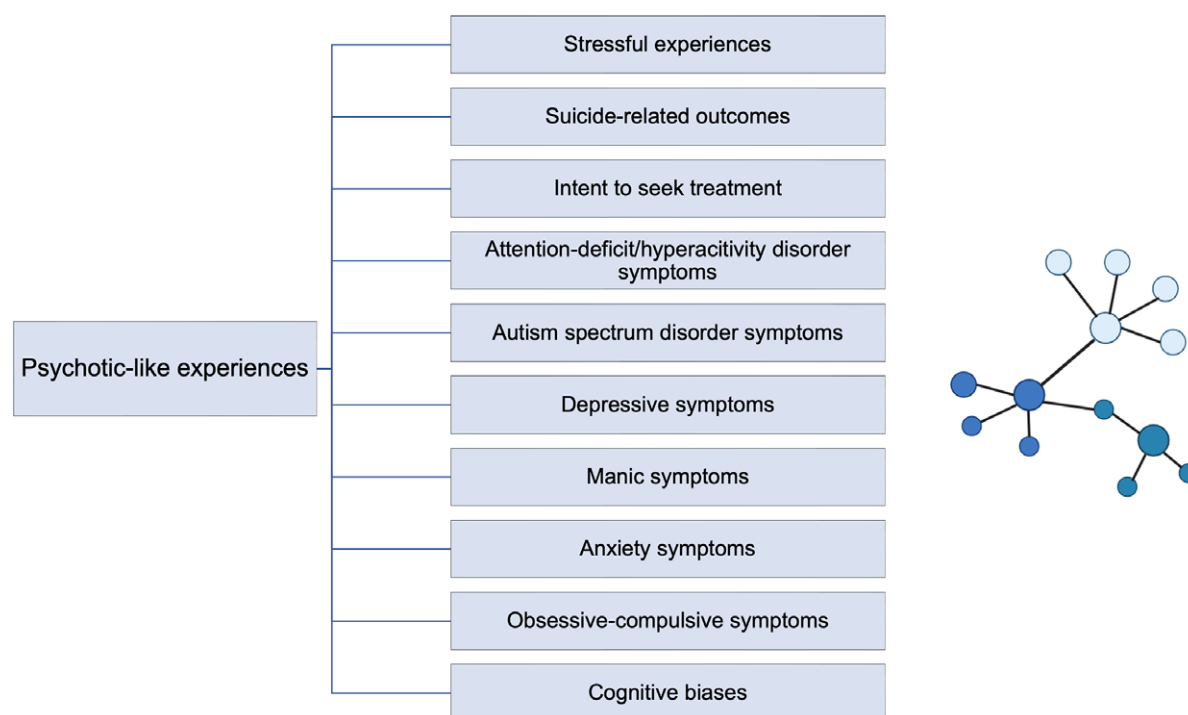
Psychotic-like experiences

Stressful experiences

Suicide-related outcomes

Intent to seek treatment

Attention-deficit/hyperacitivity disorder symptoms

Autism spectrum disorder symptoms

Depressive symptoms

Manic symptoms

Anxiety symptoms

Obsessive-compulsive symptoms

Cognitive biases